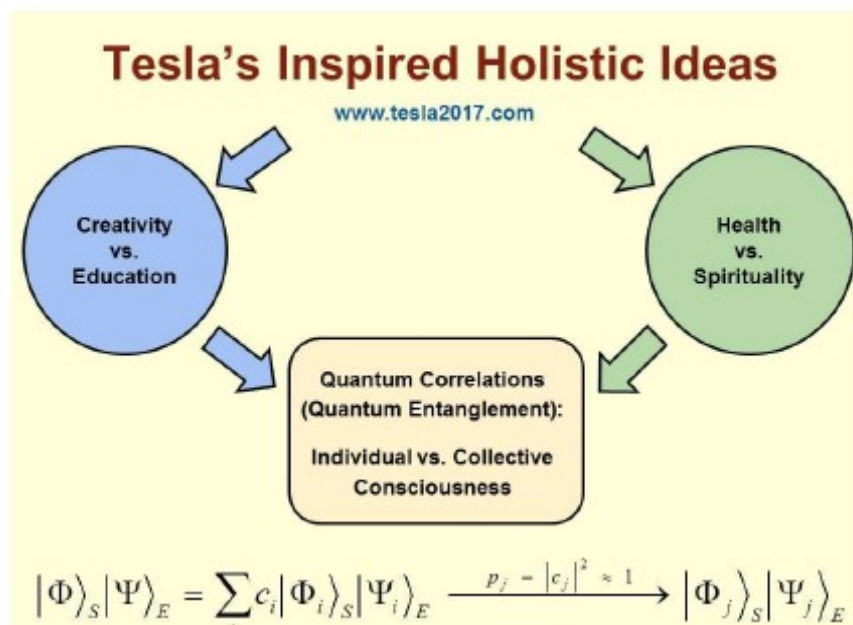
Tesla's Inspired Holistic Ideas

www.tesla2017.com

Creativity vs. Education

Health vs. Spirituality

Quantum Correlations (Quantum Entanglement):

Individual vs. Collective Consciousness

$\left|\Phi\right\rangle_S \left|\Psi\right\rangle_E = \sum c_i \left|\Phi_i\right\rangle_S \left|\Psi_i\right\rangle_E \xrightarrow{p_j = \left|c_j\right|^2 \approx 1} \left|\Phi_j\right\rangle_S \left|\Psi_j\right\rangle_E$